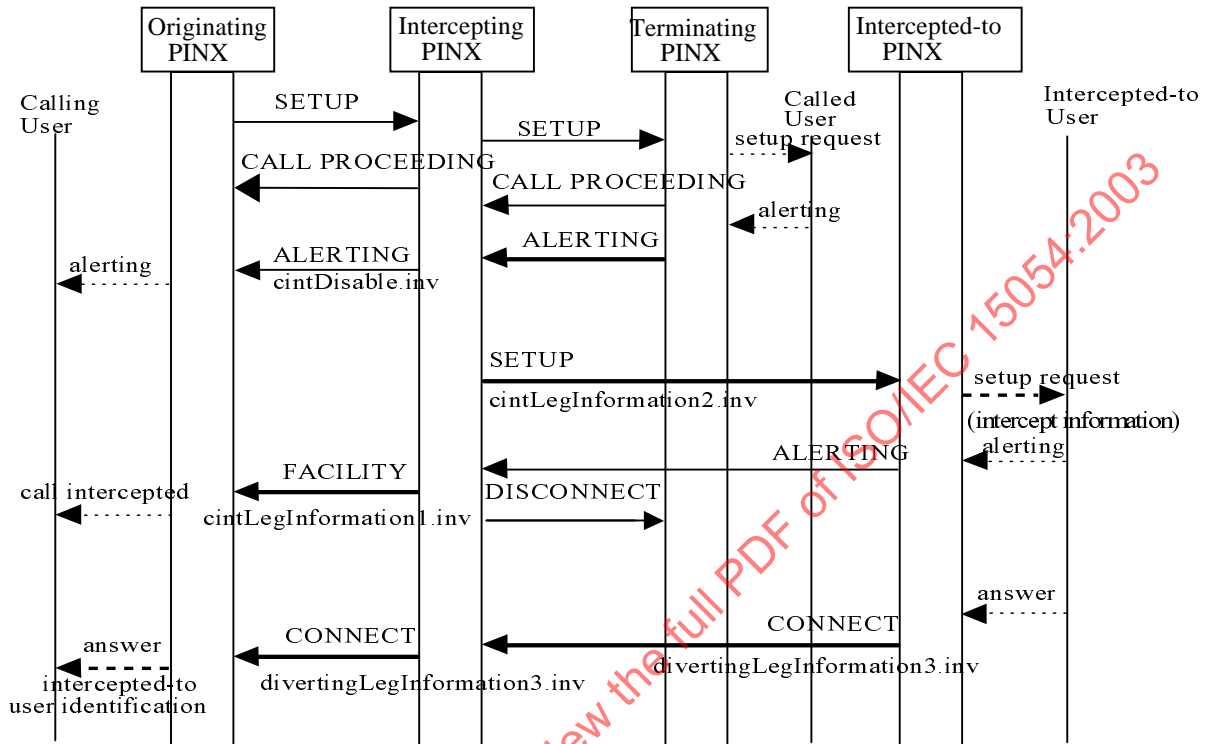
Originating PINX

Intercepting PINX

Terminating PINX

Intercepted-to PINX

Calling User

Called User

Intercepted-to User

SETUP

SETUP

setup request

CALL PROCEEDING

CALL PROCEEDING

alerting

ALERTING

ALERTING

alerting

cintDisable.inv

SETUP

setup request

cintLegInformation2.inv

(intercept information)

alerting

ALERTING

FACILITY

call intercepted

DISCONNECT

cintLegInformation1.inv

answer

CONNECT

CONNECT

answer

divertingLegInformation3.inv

intercepted-to user identification

divertingLegInformation3.inv

view the full PDF of ISO/IEC 15054:2003